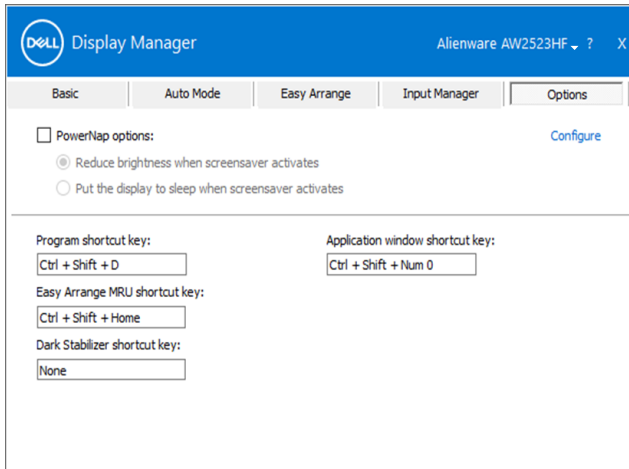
DELL Display Manager

Alienware AW2523HF ? X

Basic
Auto Mode
Easy Arrange
Input Manager
Options

PowerNap options:

Configure

Reduce brightness when screensaver activates

Put the display to sleep when screensaver activates

Program shortcut key:

Ctrl + Shift + D

Application window shortcut key:

Ctrl + Shift + Num 0

Easy Arrange MRU shortcut key:

Ctrl + Shift + Home

Dark Stabilizer shortcut key:

None